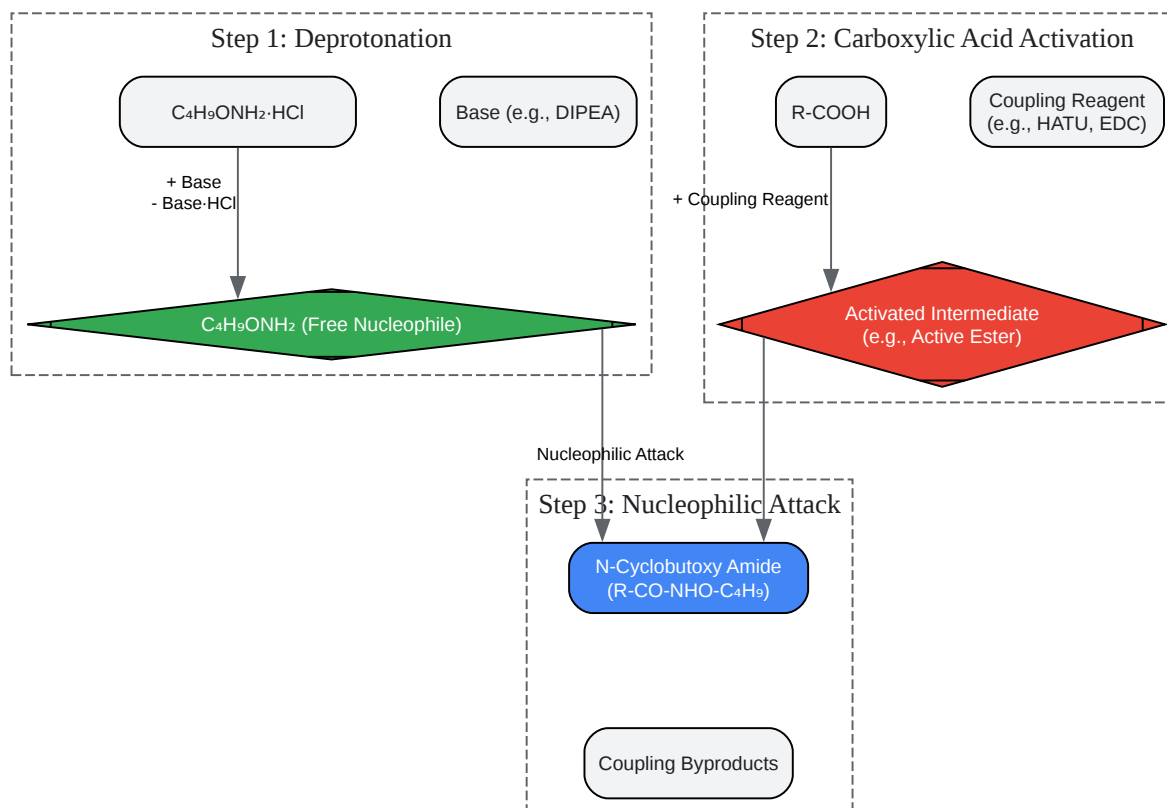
Step 1: Deprotonation

$C_4H_9ONH_2 \cdot HCl$

Base (e.g., DIPEA)

+ Base
- Base·HCl

$C_4H_9ONH_2$ (Free Nucleophile)

Step 2: Carboxylic Acid Activation

R-COOH

Coupling Reagent (e.g., HATU, EDC)

+ Coupling Reagent

Activated Intermediate (e.g., Active Ester)

Nucleophilic Attack

Step 3: Nucleophilic Attack

N-Cyclobutoxy Amide (R-CO-NHO-$C_4H_9$)

Coupling Byproducts